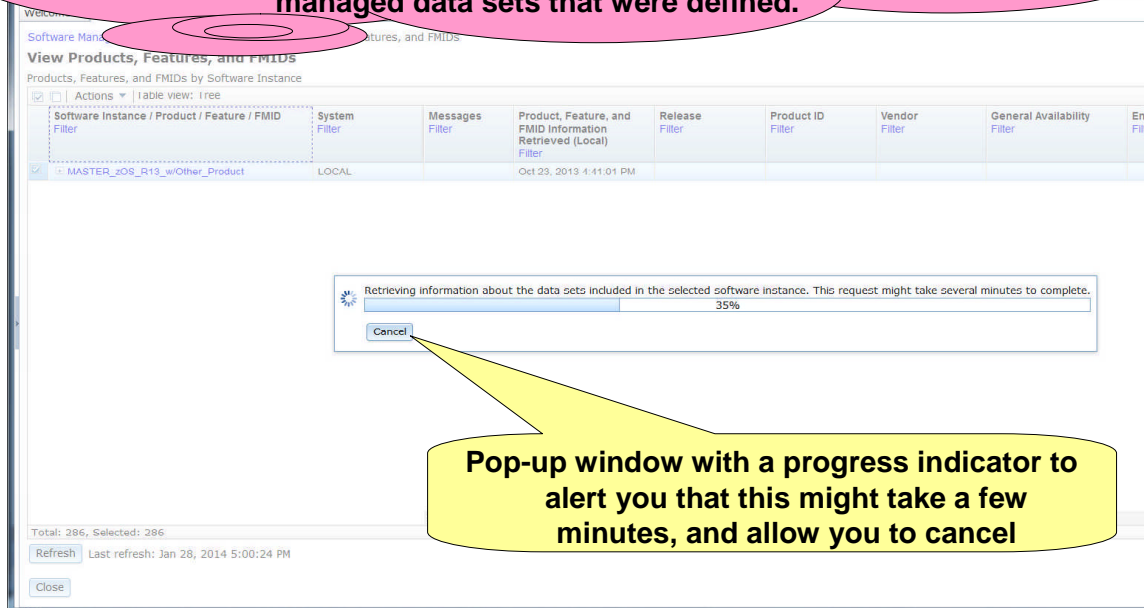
Welcome

managed data sets that were defined.

Software Mana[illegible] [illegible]atures, and FMIDs

View Products, Features, and FMIDs

Products, Features, and FMIDs by Software Instance

Actions ▾ | Table view: Tree

| Software Instance / Product / Feature / FMID Filter | System Filter | Messages Filter | Product, Feature, and FMID Information Retrieved (Local) Filter | Release Filter | Product ID Filter | Vendor Filter | General Availability Filter | En Fil |
|---|---|---|---|---|---|---|---|---|
| MASTER_zOS_R13_w/Other_Product | LOCAL | | Oct 23, 2013 4:41:01 PM | | | | | |

Retrieving information about the data sets included in the selected software instance. This request might take several minutes to complete.

35%

Cancel

Pop-up window with a progress indicator to alert you that this might take a few minutes, and allow you to cancel

Total: 286, Selected: 286

Refresh Last refresh: Jan 28, 2014 5:00:24 PM

Close